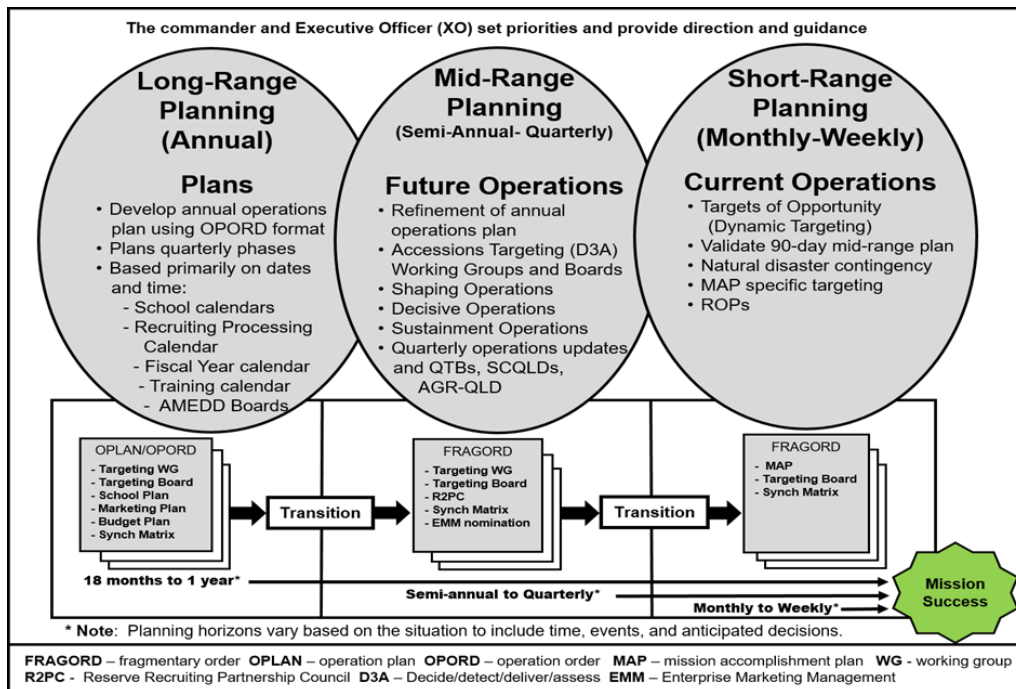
The commander and Executive Officer (XO) set priorities and provide direction and guidance

Long-Range Planning (Annual)

Plans
• Develop annual operations plan using OPORD format
• Plans quarterly phases
• Based primarily on dates and time:
- School calendars
- Recruiting Processing Calendar
- Fiscal Year calendar
- Training calendar
- AMEDD Boards

Mid-Range Planning (Semi-Annual- Quarterly)

Future Operations
• Refinement of annual operations plan
• Accessions Targeting (D3A) Working Groups and Boards
• Shaping Operations
• Decisive Operations
• Sustainment Operations
• Quarterly operations updates and QTBs, SCQLDs, AGR-QLD

Short-Range Planning (Monthly-Weekly)

Current Operations
• Targets of Opportunity (Dynamic Targeting)
• Validate 90-day mid-range plan
• Natural disaster contingency
• MAP specific targeting
• ROPs

OPLAN/OPORD
- Targeting WG
- Targeting Board
- School Plan
- Marketing Plan
- Budget Plan
- Synch Matrix

Transition

FRAGORD
- Targeting WG
- Targeting Board
- R2PC
- Synch Matrix
- EMM nomination

Transition

FRAGORD
- MAP
- Targeting Board
- Synch Matrix

18 months to 1 year*

Semi-annual to Quarterly*

Monthly to Weekly*

Mission Success

* Note: Planning horizons vary based on the situation to include time, events, and anticipated decisions.

FRAGORD – fragmentary order OPLAN – operation plan OPORD – operation order MAP – mission accomplishment plan WG - working group
R2PC - Reserve Recruiting Partnership Council D3A – Decide/detect/deliver/assess EMM – Enterprise Marketing Management